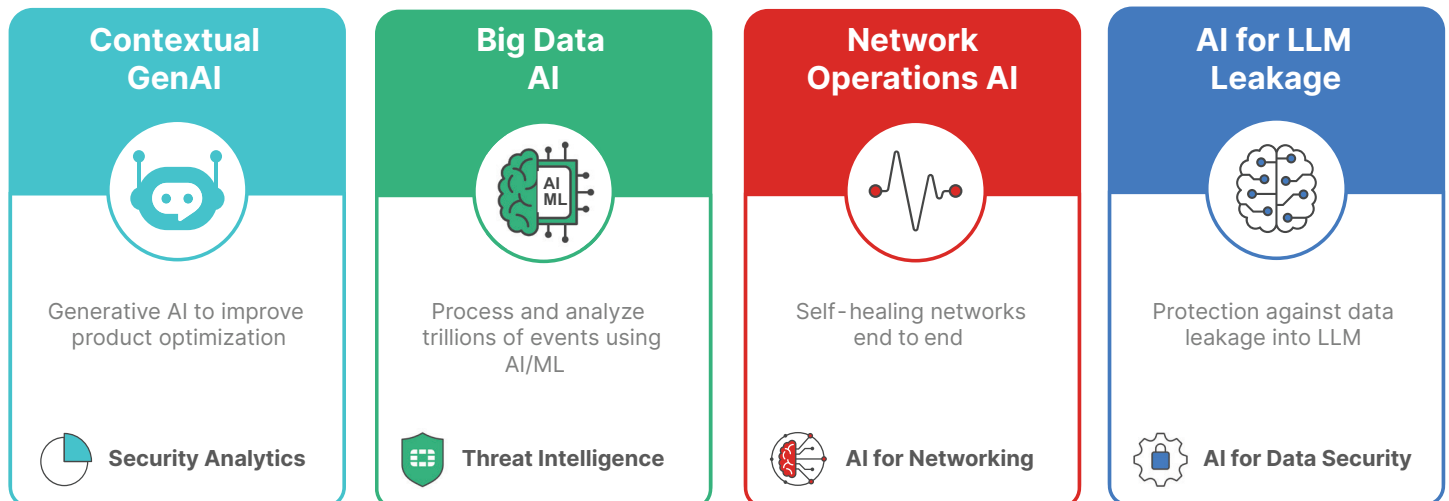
Contextual GenAI

Generative AI to improve product optimization

Security Analytics

Big Data AI

AI ML

Process and analyze trillions of events using AI/ML

Threat Intelligence

Network Operations AI

Self-healing networks end to end

AI for Networking

AI for LLM Leakage

Protection against data leakage into LLM

AI for Data Security